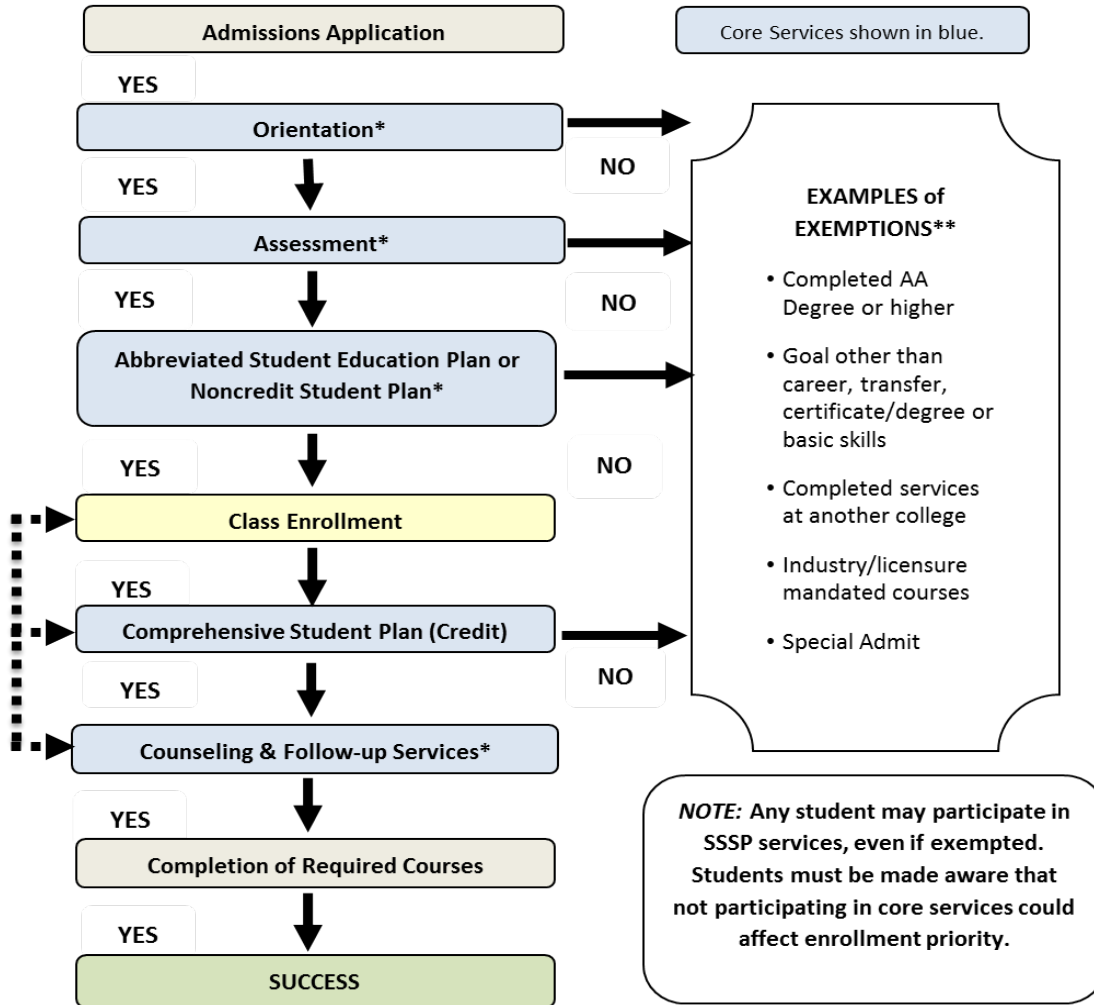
Admissions Application

Core Services shown in blue.

YES

Orientation*

NO

YES

Assessment*

YES

NO

Abbreviated Student Education Plan or Noncredit Student Plan*

YES

NO

Class Enrollment

YES

Comprehensive Student Plan (Credit)

NO

YES

Counseling & Follow-up Services*

YES

Completion of Required Courses

YES

SUCCESS

EXAMPLES of EXEMPTIONS**

• Completed AA Degree or higher

• Goal other than career, transfer, certificate/degree or basic skills

• Completed services at another college

• Industry/licensure mandated courses

• Special Admit

*NOTE:* Any student may participate in SSSP services, even if exempted. Students must be made aware that not participating in core services could affect enrollment priority.